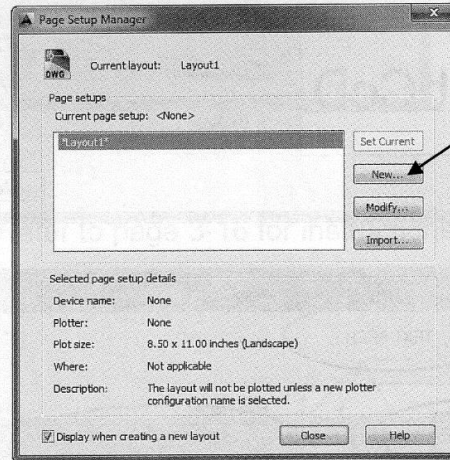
Page Setup Manager

DWG

Current layout: Layout1

Page setups

Current page setup: <None>

*Layout1*

Set Current

New...

Modify...

Import...

Selected page setup details

Device name: None

Plotter: None

Plot size: 8.50 x 11.00 inches (Landscape)

Where: Not applicable

Description: The layout will not be plotted unless a new plotter configuration name is selected.

Display when creating a new layout

Close

Help